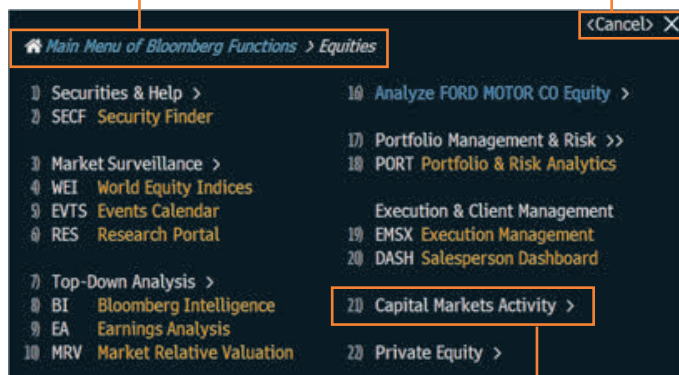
Main Menu of Bloomberg Functions > Equities

<Cancel> X

1) Securities & Help >
2) SECF Security Finder

3) Market Surveillance >
4) WEI World Equity Indices
5) EVTS Events Calendar
6) RES Research Portal

7) Top-Down Analysis >
8) BI Bloomberg Intelligence
9) EA Earnings Analysis
10) MRV Market Relative Valuation

16) Analyze FORD MOTOR CO Equity >

17) Portfolio Management & Risk >>
18) PORT Portfolio & Risk Analytics

Execution & Client Management
19) EMSX Execution Management
20) DASH Salesperson Dashboard

21) Capital Markets Activity >

22) Private Equity >